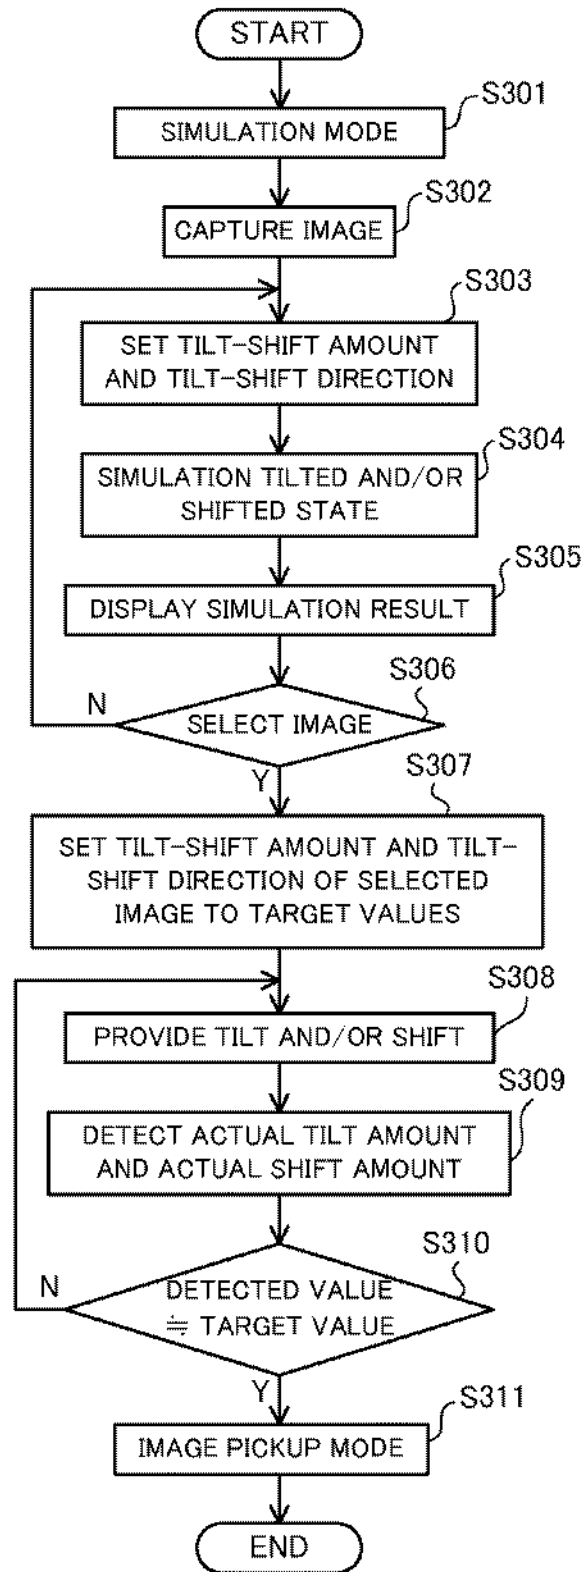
START

S301
SIMULATION MODE

S302
CAPTURE IMAGE

S303
SET TILT-SHIFT AMOUNT AND TILT-SHIFT DIRECTION

S304
SIMULATION TILTED AND/OR SHIFTED STATE

S305
DISPLAY SIMULATION RESULT

S306
SELECT IMAGE
N
Y

S307
SET TILT-SHIFT AMOUNT AND TILT-SHIFT DIRECTION OF SELECTED IMAGE TO TARGET VALUES

S308
PROVIDE TILT AND/OR SHIFT

S309
DETECT ACTUAL TILT AMOUNT AND ACTUAL SHIFT AMOUNT

S310
DETECTED VALUE $\fallingdotseq$ TARGET VALUE
N
Y

S311
IMAGE PICKUP MODE

END